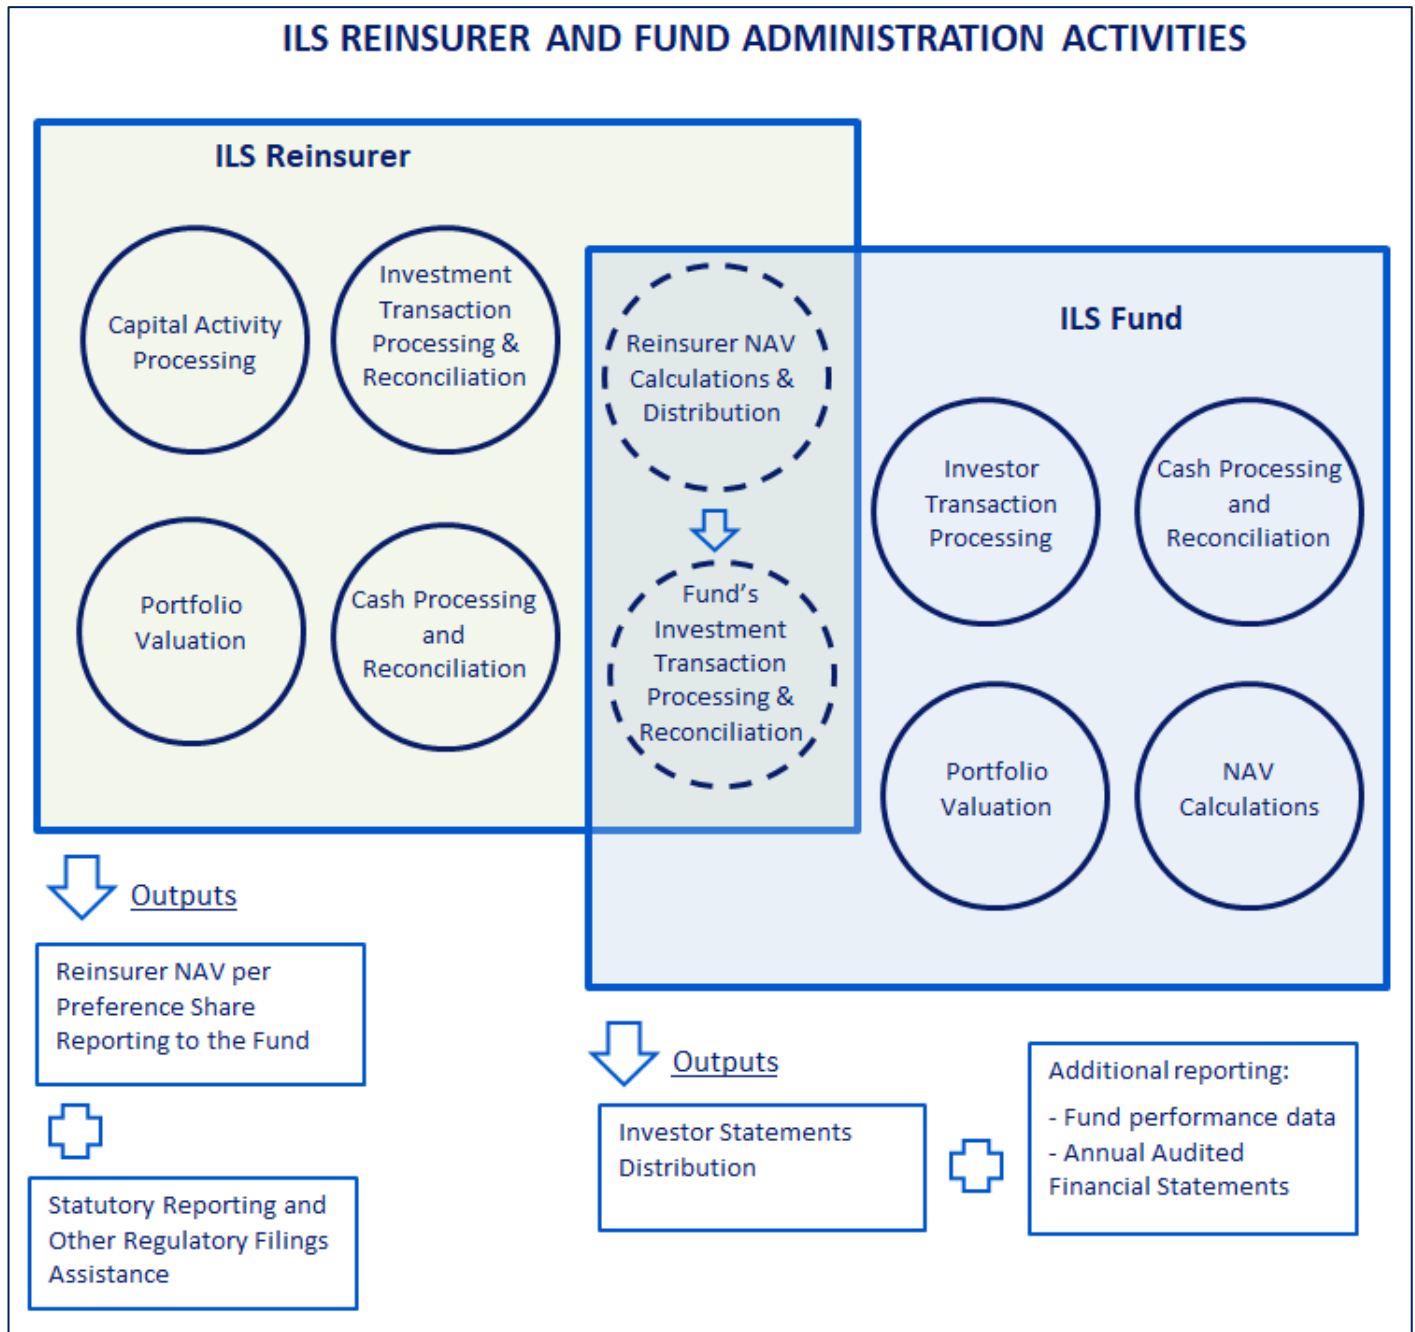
ILS REINSURER AND FUND ADMINISTRATION ACTIVITIES

ILS Reinsurer

Capital Activity Processing

Investment Transaction Processing & Reconciliation

Portfolio Valuation

Cash Processing and Reconciliation

Reinsurer NAV Calculations & Distribution

Fund's Investment Transaction Processing & Reconciliation

ILS Fund

Investor Transaction Processing

Cash Processing and Reconciliation

Portfolio Valuation

NAV Calculations

Outputs

Reinsurer NAV per Preference Share Reporting to the Fund

Statutory Reporting and Other Regulatory Filings Assistance

Outputs

Investor Statements Distribution

Additional reporting:
- Fund performance data
- Annual Audited Financial Statements